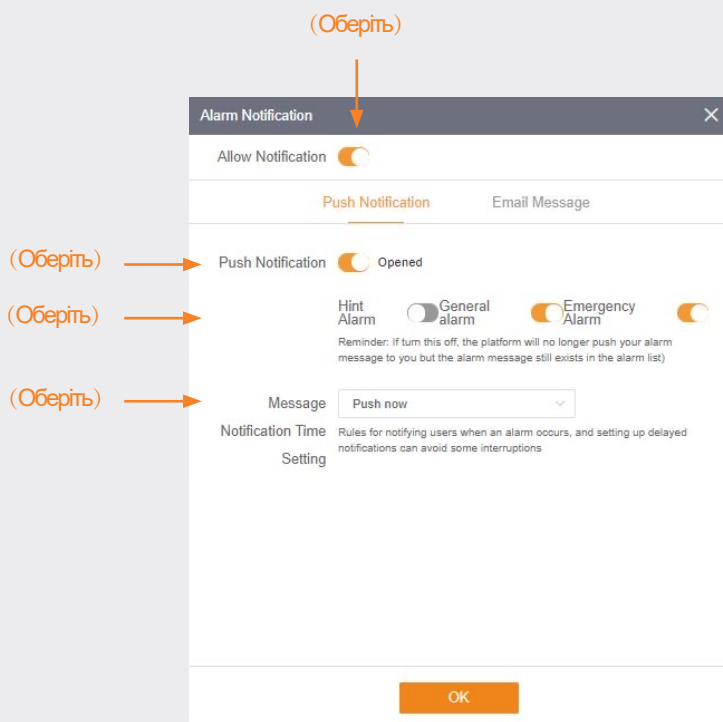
（Оберіть）

Alarm Notification

Allow Notification

Push Notification Email Message

（Оберіть） Push Notification Opened

（Оберіть） Hint Alarm General alarm Emergency Alarm

Reminder: If turn this off, the platform will no longer push your alarm message to you but the alarm message still exists in the alarm list)

（Оберіть） Message Notification Time Setting Push now

Rules for notifying users when an alarm occurs, and setting up delayed notifications can avoid some interruptions

OK